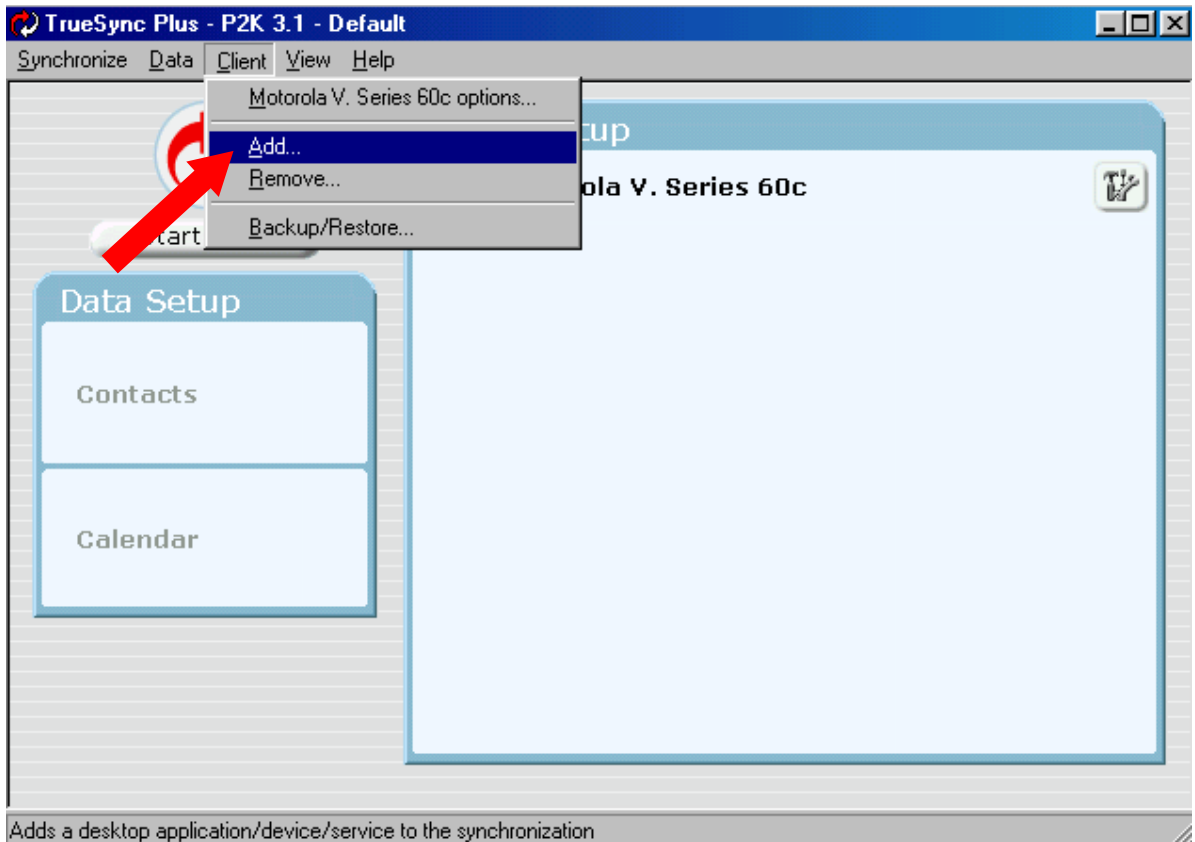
TrueSync Plus - P2K 3.1 - Default

Synchronize Data Client View Help

Motorola V. Series 60c options...
Add...
Remove...
Backup/Restore...

tart

up

ola V. Series 60c

Data Setup

Contacts

Calendar

Adds a desktop application/device/service to the synchronization